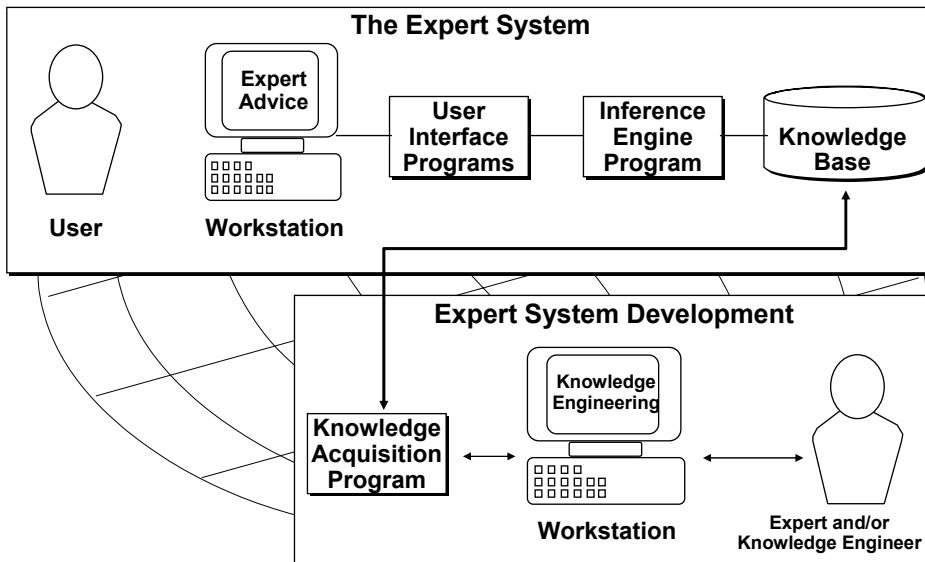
The Expert System

Expert Advice

User Interface Programs

Inference Engine Program

Knowledge Base

User

Workstation

Expert System Development

Knowledge Engineering

Knowledge Acquisition Program

Workstation

Expert and/or Knowledge Engineer